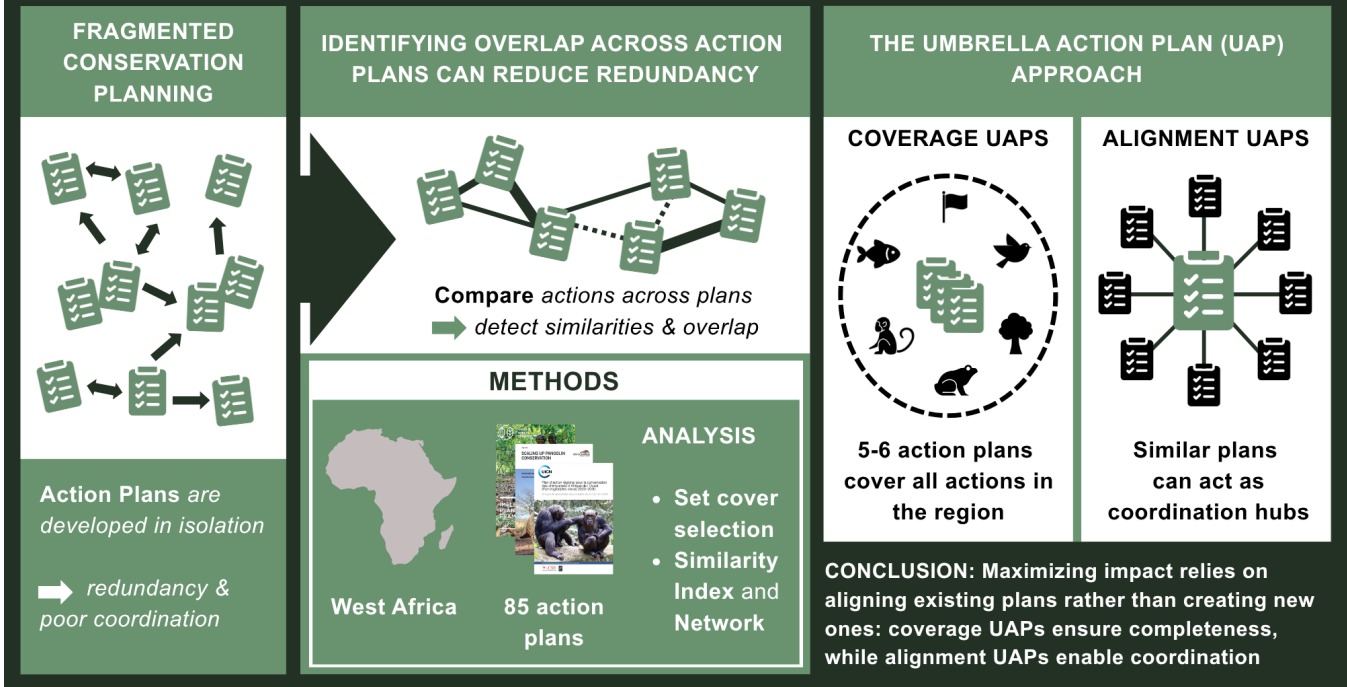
FRAGMENTED CONSERVATION PLANNING

Action Plans are developed in isolation

redundancy & poor coordination

IDENTIFYING OVERLAP ACROSS ACTION PLANS CAN REDUCE REDUNDANCY

Compare actions across plans
detect similarities & overlap

METHODS

West Africa

SCALING UP PANGOLIN CONSERVATION

85 action plans

ANALYSIS

• Set cover selection
• Similarity Index and Network

THE UMBRELLA ACTION PLAN (UAP) APPROACH

COVERAGE UAPS

5-6 action plans cover all actions in the region

ALIGNMENT UAPS

Similar plans can act as coordination hubs

CONCLUSION: Maximizing impact relies on aligning existing plans rather than creating new ones: coverage UAPs ensure completeness, while alignment UAPs enable coordination